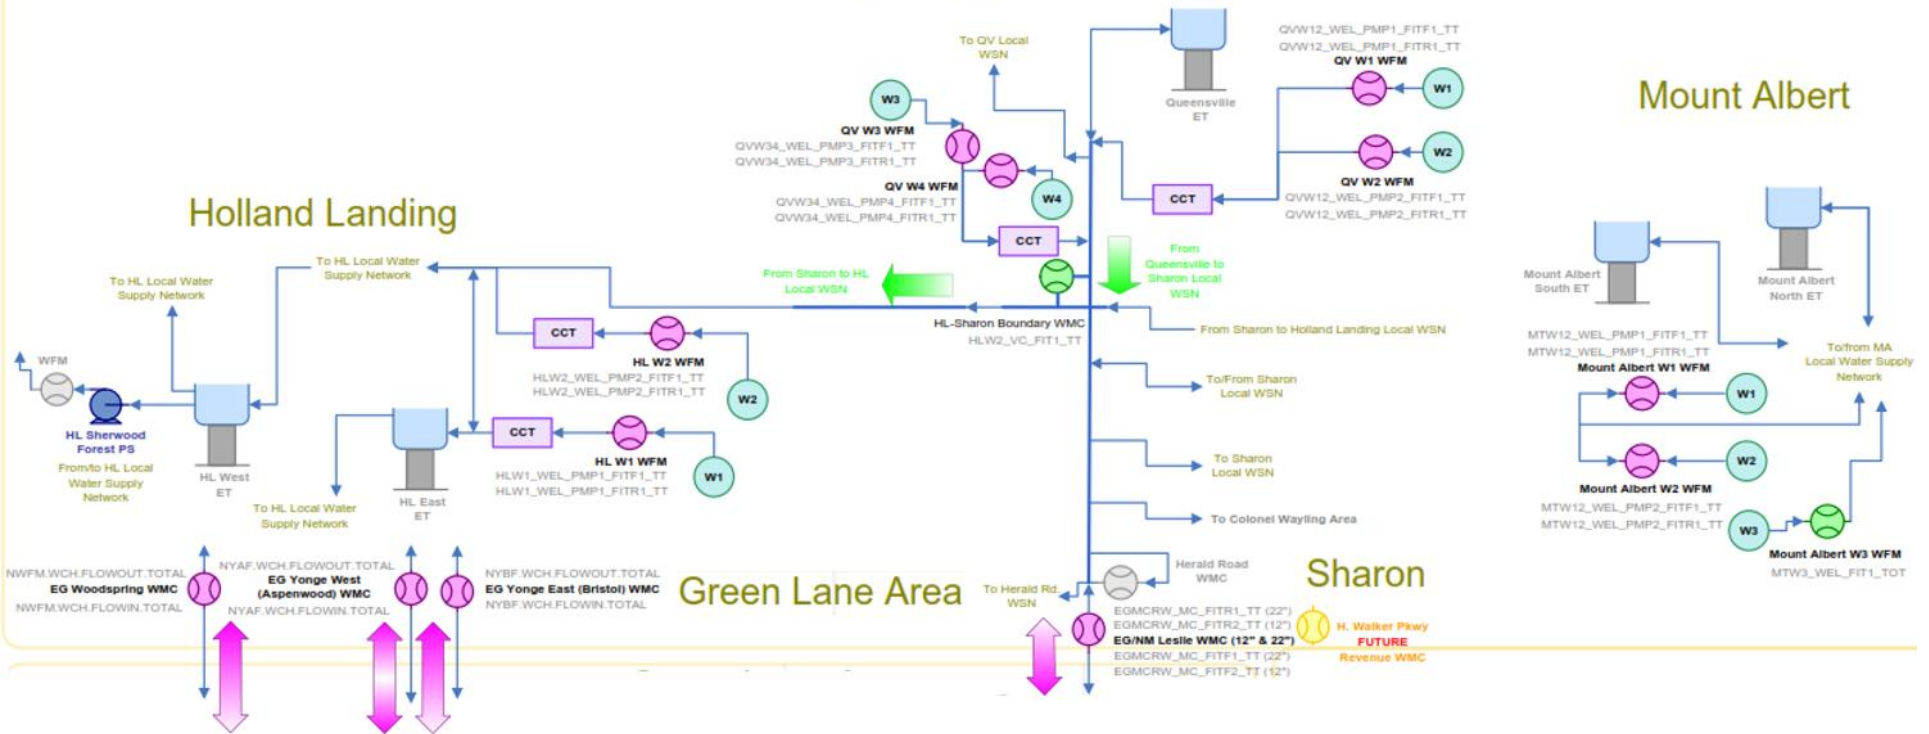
Mount Albert

Holland Landing

Green Lane Area

Sharon

To QV Local WSN

Queensville ET

QVW12_WEL_PMP1_FITF1_TT
QVW12_WEL_PMP1_FITR1_TT
QV W1 WFM

W1

W3

QV W3 WFM
QVW34_WEL_PMP3_FITF1_TT
QVW34_WEL_PMP3_FITR1_TT

W2

QV W2 WFM
QVW12_WEL_PMP2_FITF1_TT
QVW12_WEL_PMP2_FITR1_TT

CCT

QV W4 WFM
QVW34_WEL_PMP4_FITF1_TT
QVW34_WEL_PMP4_FITR1_TT

W4

CCT

From Queensville to Sharon Local WSN

From Sharon to HL Local WSN

HL-Sharon Boundary WMC
HLW2_VC_FIT1_TT

From Sharon to Holland Landing Local WSN

To HL Local Water Supply Network

To HL Local Water Supply Network

CCT

HL W2 WFM
HLW2_WEL_PMP2_FITF1_TT
HLW2_WEL_PMP2_FITR1_TT

W2

WFM

HL Sherwood Forest PS

From/to HL Local Water Supply Network

HL West ET

HL East ET

CCT

HL W1 WFM
HLW1_WEL_PMP1_FITF1_TT
HLW1_WEL_PMP1_FITR1_TT

W1

To HL Local Water Supply Network

To/From Sharon Local WSN

To Sharon Local WSN

To Colonel Wayling Area

Mount Albert South ET

Mount Albert North ET

MTW12_WEL_PMP1_FITF1_TT
MTW12_WEL_PMP1_FITR1_TT
Mount Albert W1 WFM

To/from MA Local Water Supply Network

W1

W2

Mount Albert W2 WFM
MTW12_WEL_PMP2_FITF1_TT
MTW12_WEL_PMP2_FITR1_TT

W3

Mount Albert W3 WFM
MTW3_WEL_FIT1_TOT

NWFM.WCH.FLOWOUT.TOTAL
EG Woodspring WMC
NWFM.WCH.FLOWIN.TOTAL

NYAF.WCH.FLOWOUT.TOTAL
EG Yonge West (Aspenwood) WMC
NYAF.WCH.FLOWIN.TOTAL

NYBF.WCH.FLOWOUT.TOTAL
EG Yonge East (Bristol) WMC
NYBF.WCH.FLOWIN.TOTAL

Herald Road WMC

To Herald Rd. WSN

EGMCRW_MC_FITR1_TT (22")
EGMCRW_MC_FITR2_TT (12")
EG/NM Leslie WMC (12" & 22")
EGMCRW_MC_FITF1_TT (22")
EGMCRW_MC_FITF2_TT (12")

H. Walker Pkwy
FUTURE
Revenue WMC